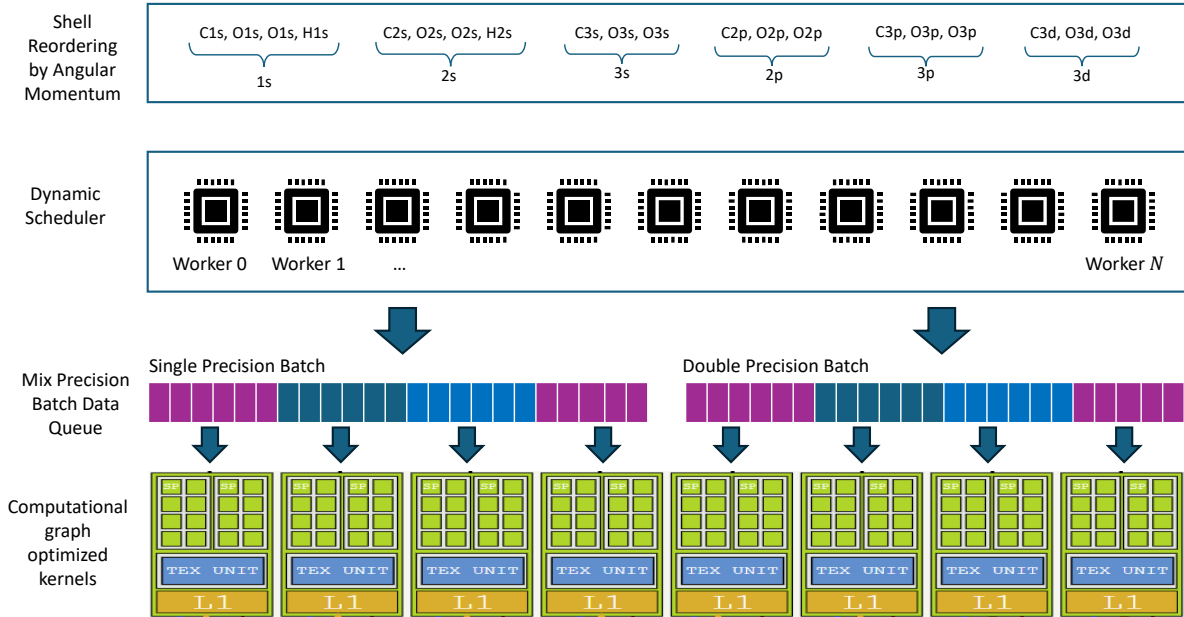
Shell Reordering by Angular Momentum

C1s, O1s, O1s, H1s
1s

C2s, O2s, O2s, H2s
2s

C3s, O3s, O3s
3s

C2p, O2p, O2p
2p

C3p, O3p, O3p
3p

C3d, O3d, O3d
3d

Dynamic Scheduler

Worker 0 Worker 1 ... Worker $N$

Mix Precision Batch Data Queue

Single Precision Batch

Double Precision Batch

Computational graph optimized kernels

SF SF
TEX UNIT
L1

SF SF
TEX UNIT
L1

SF SF
TEX UNIT
L1

SF SF
TEX UNIT
L1

SF SF
TEX UNIT
L1

SF SF
TEX UNIT
L1

SF SF
TEX UNIT
L1

SF SF
TEX UNIT
L1